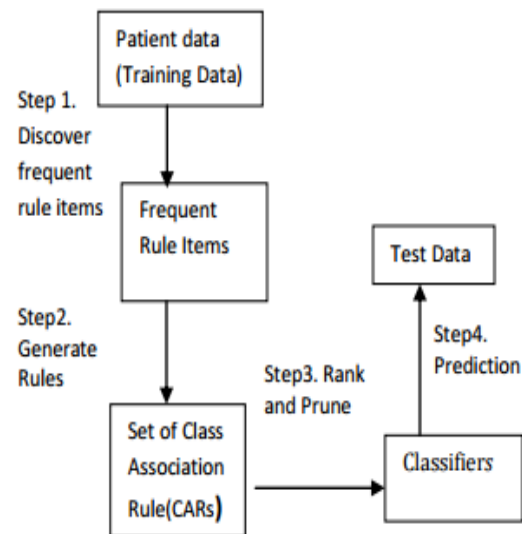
Patient data (Training Data)

Step 1. Discover frequent rule items

Frequent Rule Items

Test Data

Step2. Generate Rules

Step4. Prediction

Step3. Rank and Prune

Set of Class Association Rule(CARs)

Classifiers